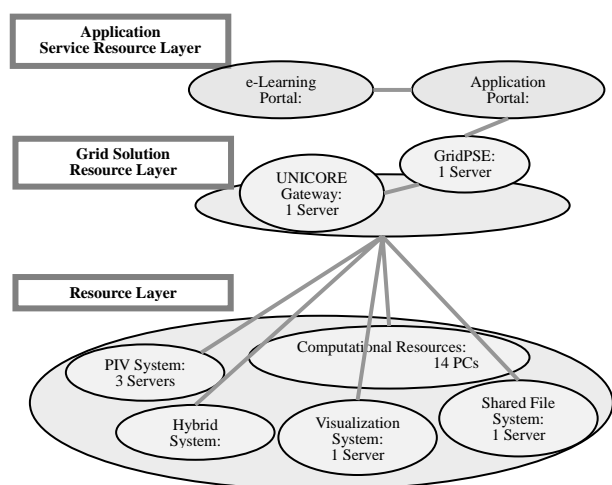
Application
Service Resource Layer

e-Learning
Portal:

Application
Portal:

Grid Solution
Resource Layer

GridPSE:
1 Server

UNICORE
Gateway:
1 Server

Resource Layer

PIV System:
3 Servers

Computational Resources:
14 PCs

Hybrid
System:

Visualization
System:
1 Server

Shared File
System:
1 Server